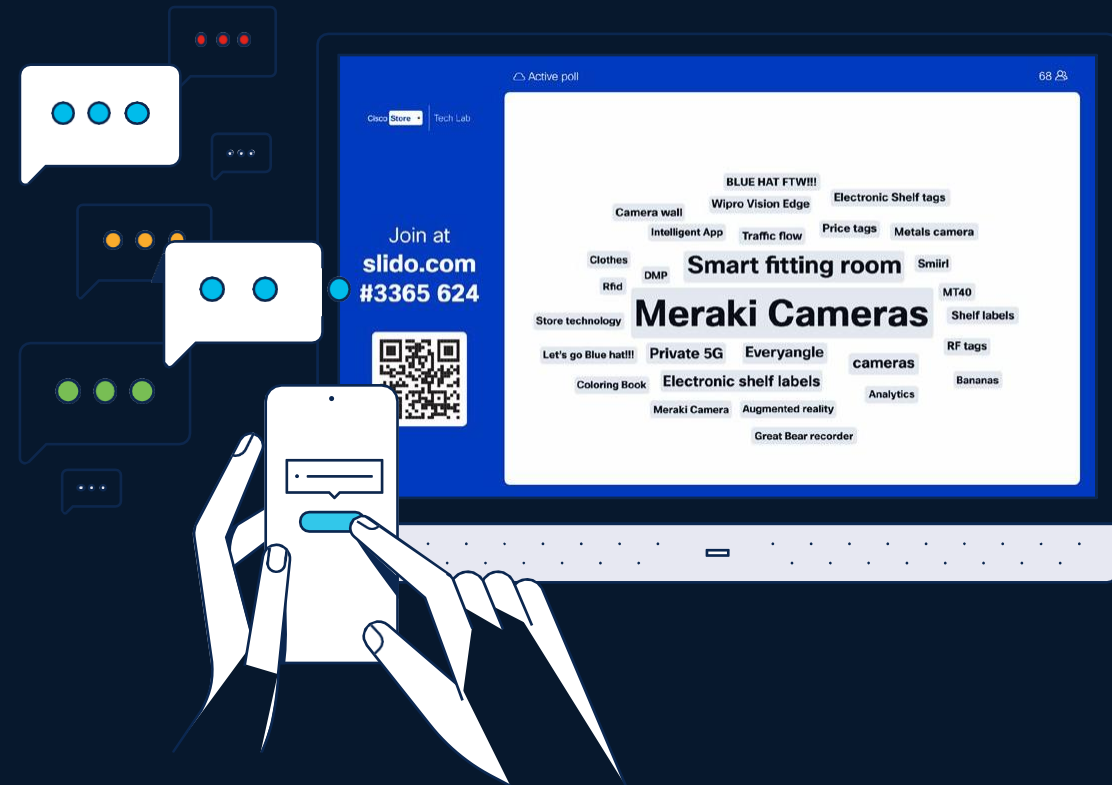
Active poll

68

Cisco Store Tech Lab

Join at
slido.com
#3365 624

BLUE HAT FTW!!!
Electronic Shelf tags
Camera wall
Wipro Vision Edge
Intelligent App
Traffic flow
Price tags
Metals camera
Clothes
DMP
Smart fitting room
Smirl
Rfid
Meraki Cameras
MT40
Store technology
Shelf labels
Let's go Blue hat!!!
Private 5G
Everyangle
RF tags
cameras
Coloring Book
Electronic shelf labels
Bananas
Analytics
Meraki Camera
Augmented reality
Great Bear recorder